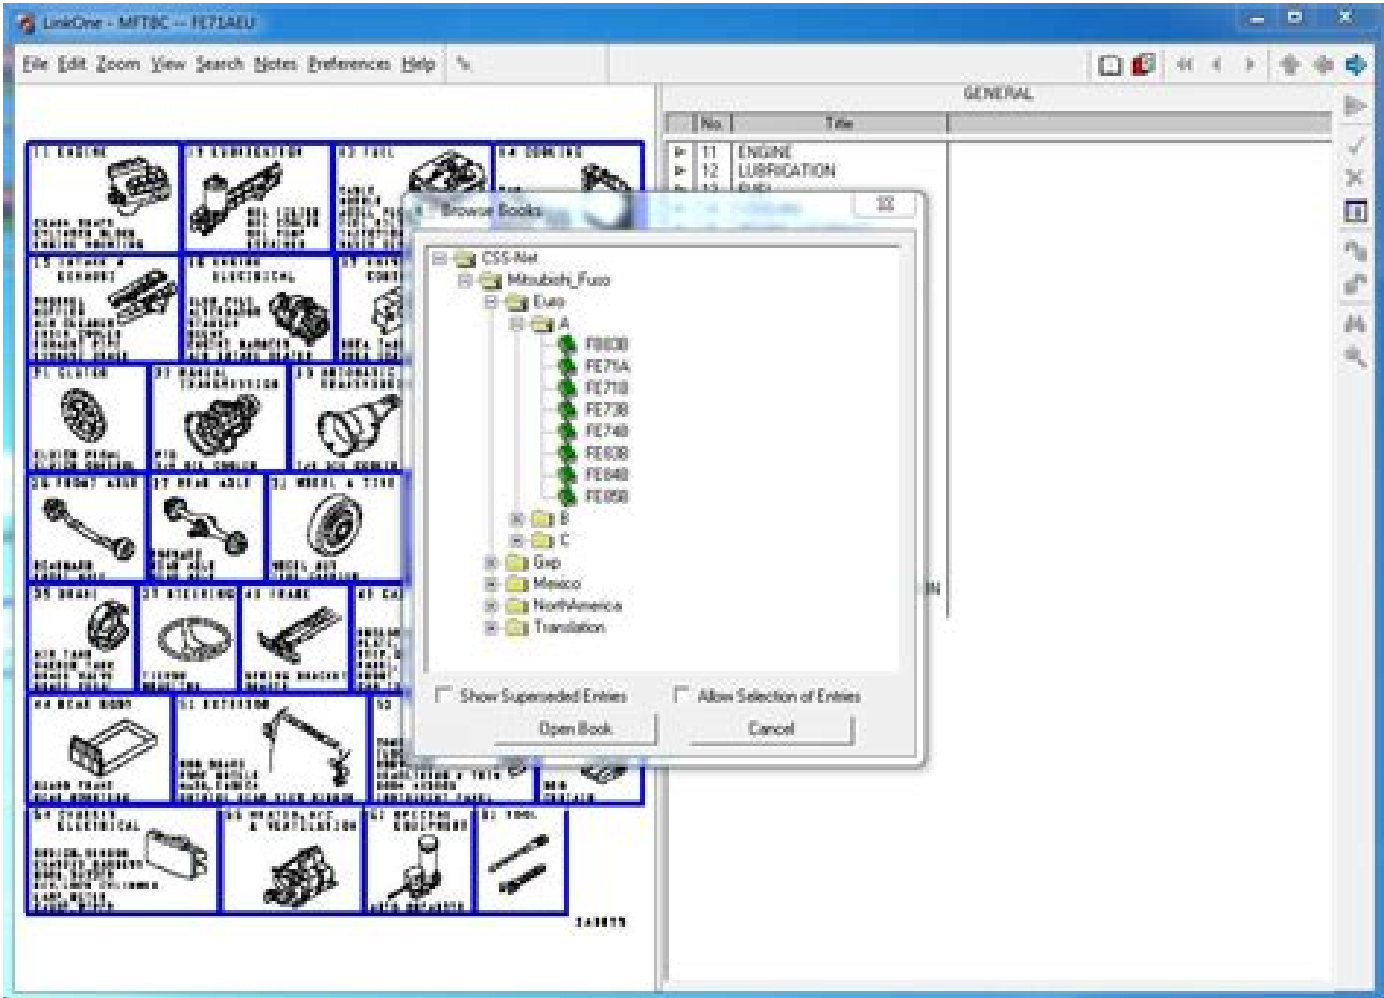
LinkOne - MFTBC -- FE71AEU

File Edit Zoom View Search Notes Preferences Help

GENERAL

| No. | Title |
|---|---|
| 11 | ENGINE |
| 12 | LUBRICATION |
| 13 | FUEL |

11 ENGINE
12 LUBRICATION
13 FUEL
14 COOLING
15 INTAKE & EXHAUST
16 ENGINE ELECTRICAL
17 ENGINE CONTROL
21 CLUTCH
22 MANUAL TRANSMISSION
23 AUTOMATIC TRANSMISSION
26 FRONT AXLE
27 REAR AXLE
31 WHEEL & TIRE
35 BRAKE
37 STEERING
41 FRAME
42 CAB
43 REAR BODY
51 EXTERIOR
52
54 CHASSIS ELECTRICAL
55 HEATER, A/C & VENTILATION
61 SPECIAL EQUIPMENT
81 TOOL

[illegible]

Browse Books

CSS-Net
Mitsubishi_Fuso
Euro
A
FB83B
FE71A
FE71B
FE73B
FE74B
FE83B
FE84B
FE85B
B
C
Gup
Mexico
NorthAmerica
Translation

Show Superseded Entries
Allow Selection of Entries
Open Book
Cancel